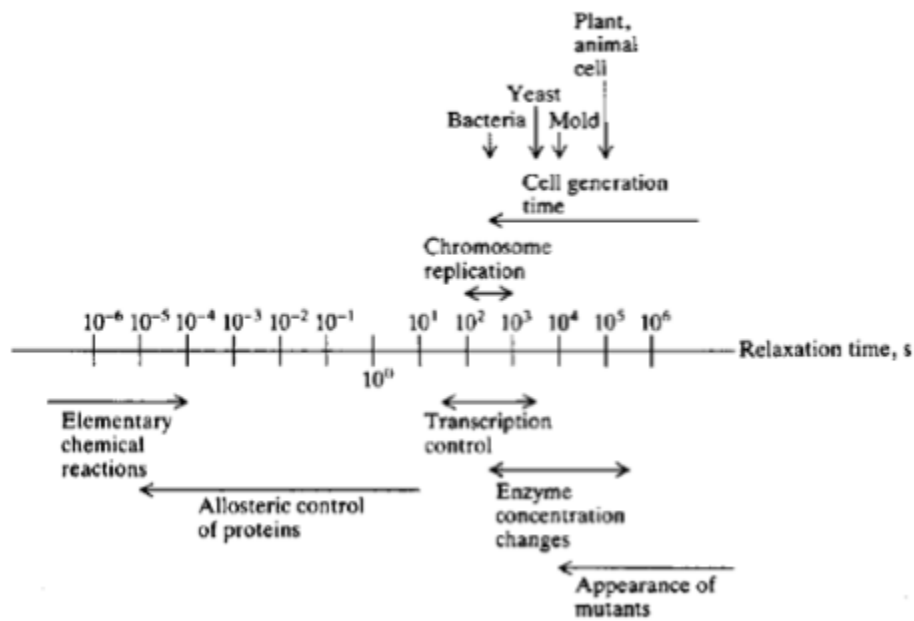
Plant, animal cell

Yeast

Bacteria

Mold

Cell generation time

Chromosome replication

$10^{-6}$ $10^{-5}$ $10^{-4}$ $10^{-3}$ $10^{-2}$ $10^{-1}$ $10^{1}$ $10^{2}$ $10^{3}$ $10^{4}$ $10^{5}$ $10^{6}$

$10^{0}$

Relaxation time, s

Elementary chemical reactions

Allosteric control of proteins

Transcription control

Enzyme concentration changes

Appearance of mutants